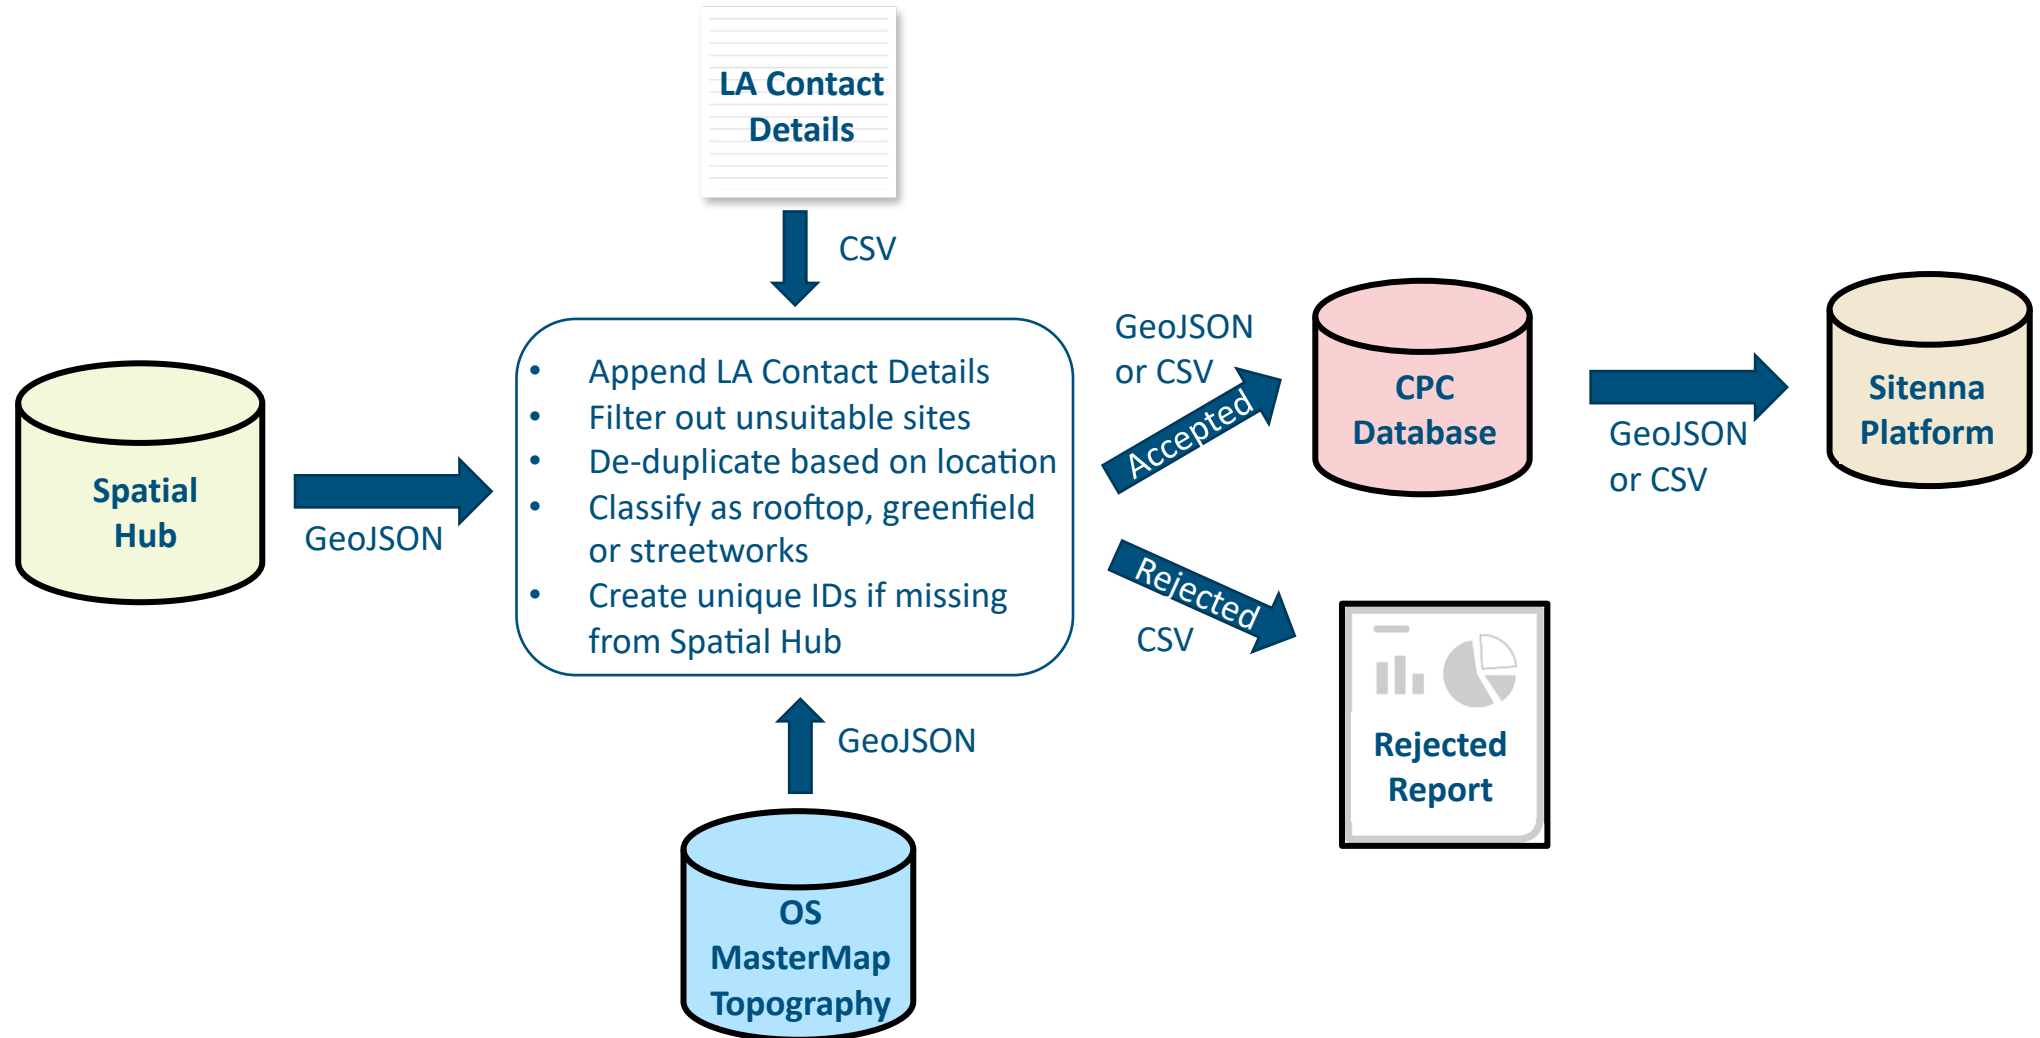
LA Contact Details

CSV

Spatial Hub

GeoJSON

- Append LA Contact Details
- Filter out unsuitable sites
- De-duplicate based on location
- Classify as rooftop, greenfield or streetworks
- Create unique IDs if missing from Spatial Hub

GeoJSON or CSV

Accepted

CPC Database

GeoJSON or CSV

Sitenna Platform

Rejected

CSV

Rejected Report

GeoJSON

OS MasterMap Topography